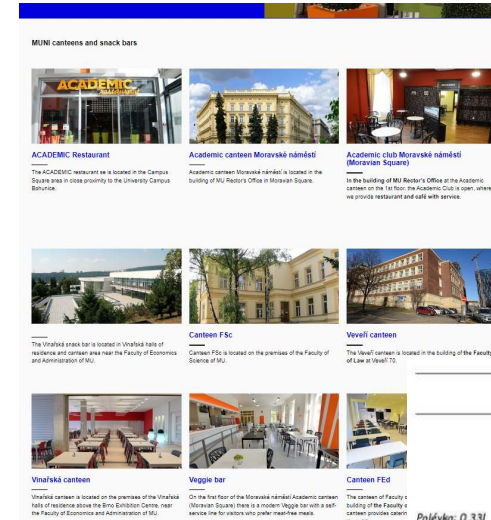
MUNI canteens and snack bars

ACADEMIC

ACADEMIC Restaurant

The ACADEMIC restaurant se is located in the Campus Square area in close proximity to the University Campus Bohunice.

Academic canteen Moravské náměstí

Academic canteen Moravské náměstí is located in the building of MU Rector's Office in Moravian Square.

Academic club Moravské náměstí (Moravian Square)

In the building of MU Rector's Office at the Academic canteen on the 1st floor, the Academic Club is open, where we provide restaurant and café with service.

The Vinařská snack bar is located in Vinařská halls of residence and canteen area near the Faculty of Economics and Administration of MU.

Canteen FSc

Canteen FSc is located on the premises of the Faculty of Science of MU.

Veveří canteen

The Veveří canteen is located in the building of the Faculty of Law at Veveří 70.

Vinařská canteen

Vinařská canteen is located on the premises of the Vinařská halls of residence above the Brno Exhibition Centre, near the Faculty of Economics and Administration of MU.

Veggie bar

On the first floor of the Moravské náměstí Academic canteen (Moravian Square) there is a modern Veggie bar with a self-service line for visitors who prefer meat-free meals.

Canteen FEd

The canteen of Faculty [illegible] building of the Faculty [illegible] canteen provides caterin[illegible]

Polévka: 0,33l